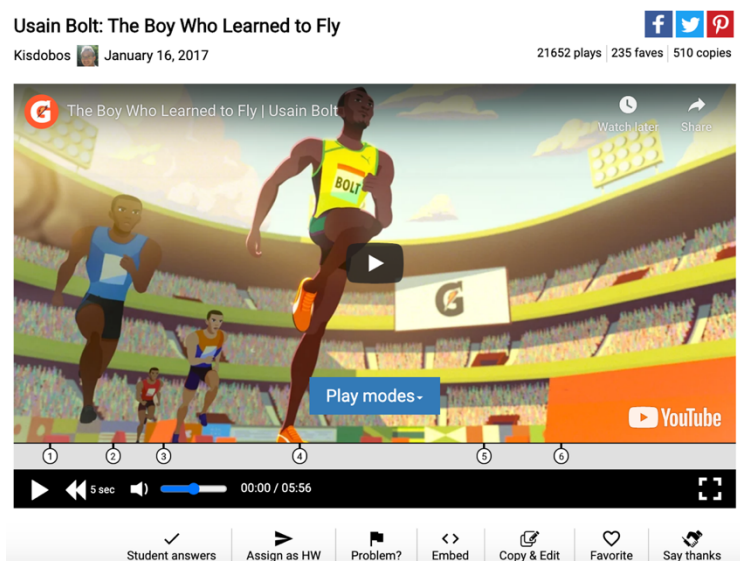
Usain Bolt: The Boy Who Learned to Fly

Kisdobos January 16, 2017

21652 plays | 235 faves | 510 copies

The Boy Who Learned to Fly | Usain Bolt

Watch later

Share

BOLT

Play modes

YouTube

1 2 3 4 5 6

5 sec

00:00 / 05:56

Student answers

Assign as HW

Problem?

Embed

Copy & Edit

Favorite

Say thanks